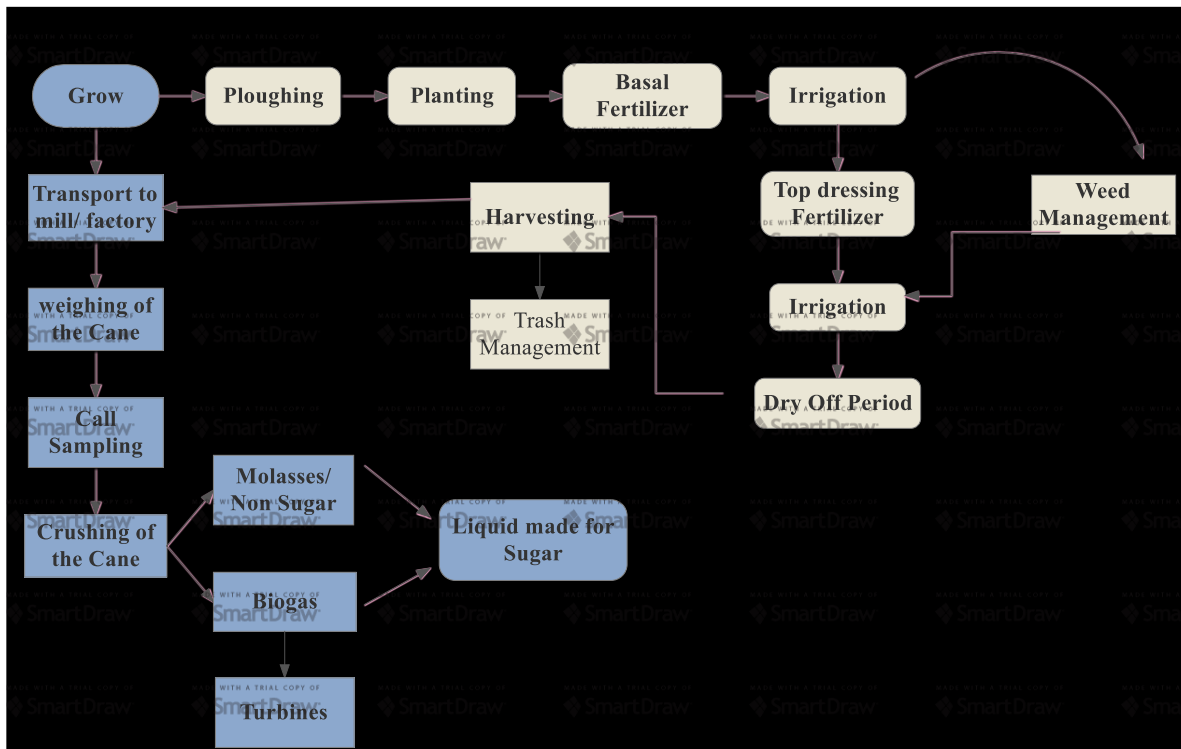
Grow

Ploughing

Planting

Basal Fertilizer

Irrigation

Transport to mill/ factory

Harvesting

Top dressing Fertilizer

Weed Management

weighing of the Cane

Trash Management

Irrigation

Call Sampling

Dry Off Period

Molasses/ Non Sugar

Crushing of the Cane

Liquid made for Sugar

Biogas

Turbines

MADE WITH A TRIAL COPY OF SmartDraw